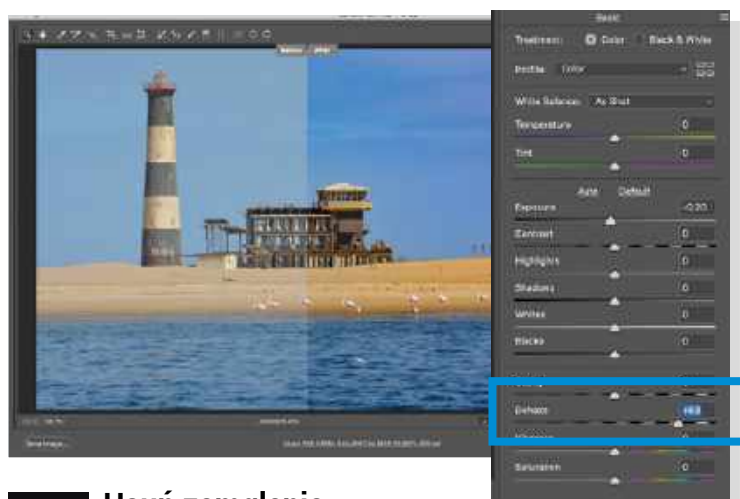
Before After

Basic

Treatment: Color Black & White

Profile: Color

White Balance: As Shot

Temperature 0

Tint 0

Auto Default

Exposure -0.20

Contrast 0

Highlights 0

Shadows 0

Whites 0

Blacks 0

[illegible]

Dehaze +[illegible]

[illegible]

Saturation 0

Save Image...

Hayú zamglenie